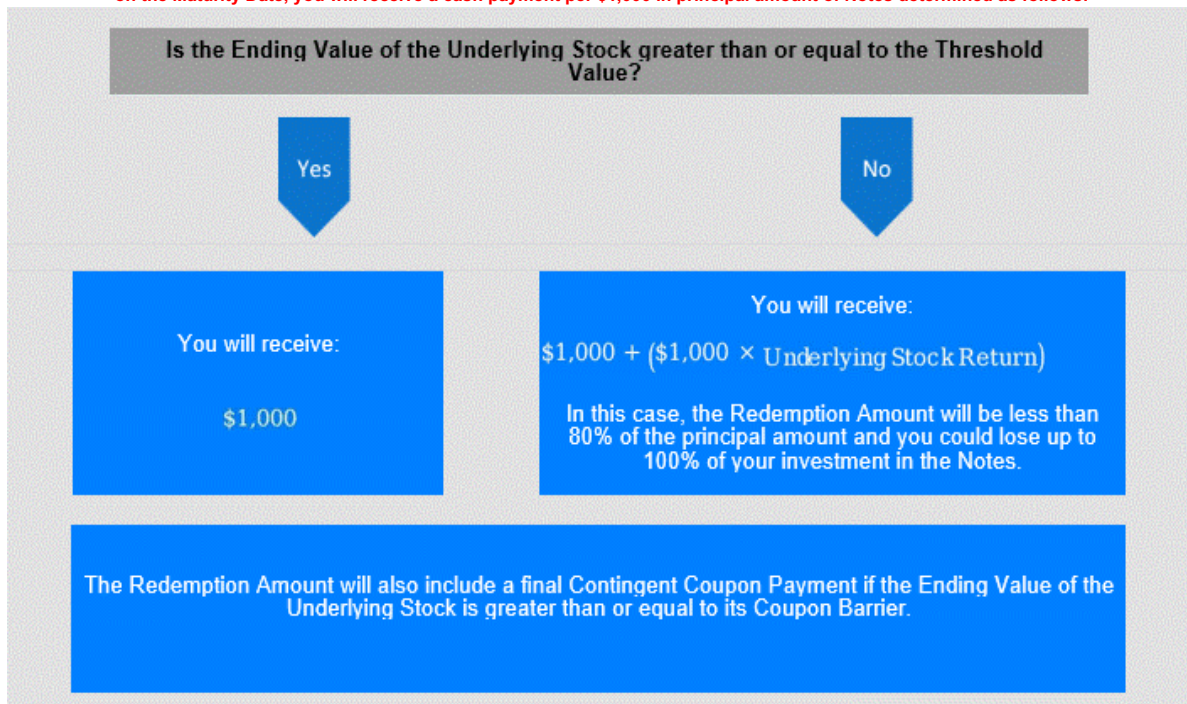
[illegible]

Is the Ending Value of the Underlying Stock greater than or equal to the Threshold Value?

Yes

No

You will receive:

$1,000

You will receive:

$\$1,000 + (\$1,000 \times \text{Underlying Stock Return})$

In this case, the Redemption Amount will be less than 80% of the principal amount and you could lose up to 100% of your investment in the Notes.

The Redemption Amount will also include a final Contingent Coupon Payment if the Ending Value of the Underlying Stock is greater than or equal to its Coupon Barrier.